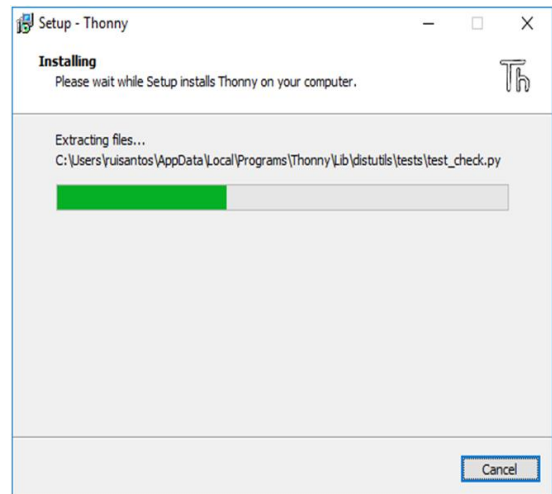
Setup - Thonny

Installing
Please wait while Setup installs Thonny on your computer.

Th

Extracting files...
C:\Users\ruisantos\AppData\Local\Programs\Thonny\Lib\distutils\tests\test_check.py

Cancel